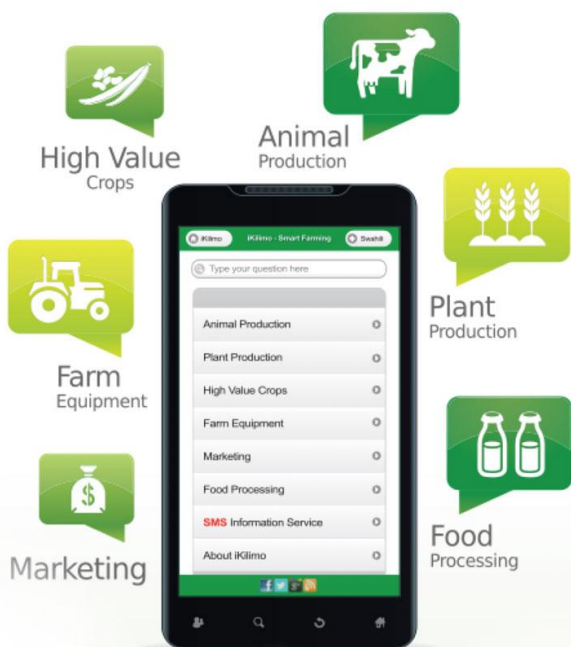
High Value
Crops

Animal
Production

Plant
Production

Farm
Equipment

Food
Processing

Marketing

iKilimo

iKilimo - Smart Farming

Swahili

Type your question here

Animal Production

Plant Production

High Value Crops

Farm Equipment

Marketing

Food Processing

SMS Information Service

About iKilimo